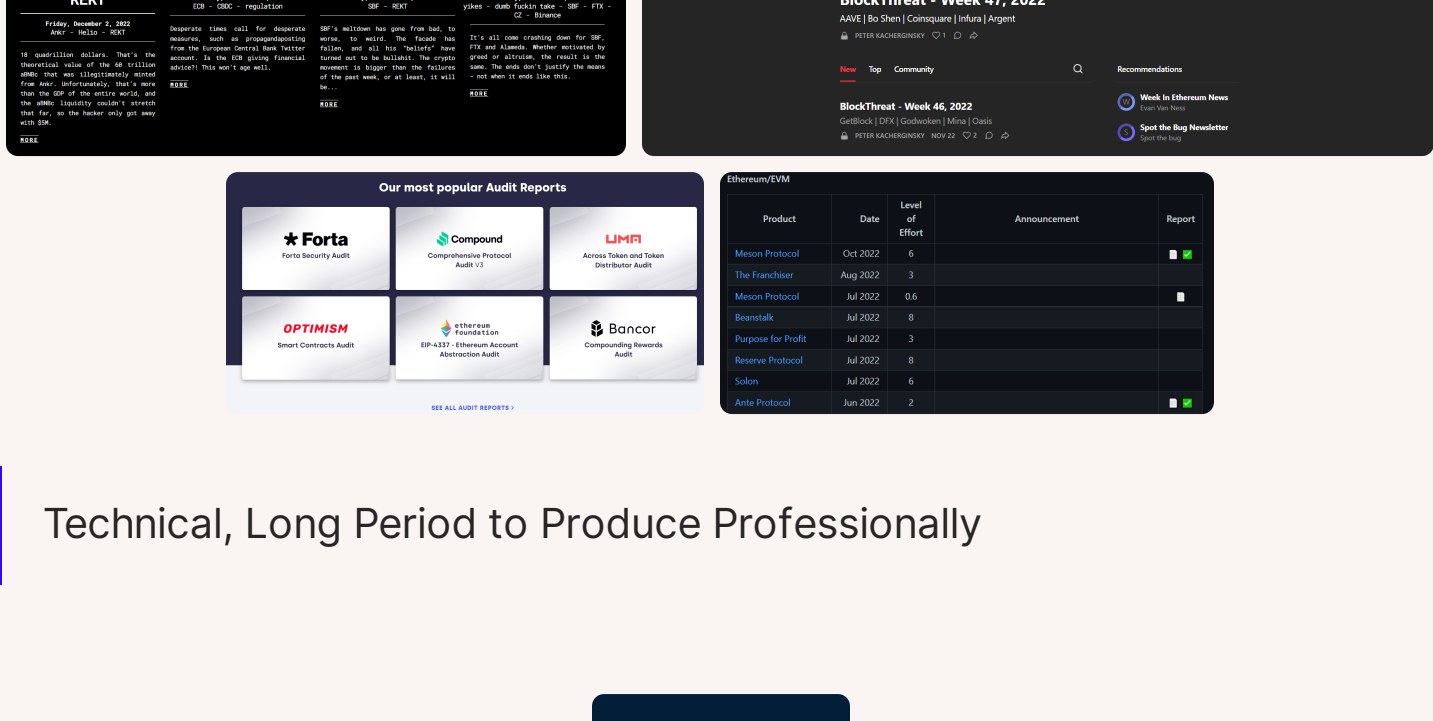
REKT
Friday, December 2, 2022
Ankr - Helio - REKT

18 quadrillion dollars. That's the theoretical value of the 60 trillion aBNBc that was illegitimately minted from Ankr. Unfortunately, that's more than the GDP of the entire world, and the aBNBc liquidity couldn't stretch that far, so the hacker only got away with $5M.

MORE

ECB - CBDC - regulation

Desperate times call for desperate measures, such as propagandaposting from the European Central Bank Twitter account. Is the ECB giving financial advice?! This won't age well.

MORE

SBF - REKT

SBF's meltdown has gone from bad, to worse, to weird. The facade has fallen, and all his "beliefs" have turned out to be bullshit. The crypto movement is bigger than the failures of the past week, or at least, it will be...

MORE

yikes - dumb fuckin take - SBF - FTX - CZ - Binance

It's all come crashing down for SBF, FTX and Alameda. Whether motivated by greed or altruism, the result is the same. The ends don't justify the means - not when it ends like this.

MORE

BlockThreat - Week 47, 2022
AAVE | Bo Shen | Coinsquare | Infura | Argent
PETER KACHERGINSKY 1

New Top Community
Recommendations

BlockThreat - Week 46, 2022
GetBlock | DFX | Godwoken | Mina | Oasis
PETER KACHERGINSKY NOV 22 2

Week In Ethereum News
Evan Van Ness

Spot the Bug Newsletter
Spot the bug

Our most popular Audit Reports

Forta
Forta Security Audit

Compound
Comprehensive Protocol Audit V3

UMA
Across Token and Token Distributor Audit

OPTIMISM
Smart Contracts Audit

ethereum foundation
EIP-4337 - Ethereum Account Abstraction Audit

Bancor
Compounding Rewards Audit

SEE ALL AUDIT REPORTS >

Ethereum/EVM

| Product | Date | Level of Effort | Announcement | Report |
|---|---|---|---|---|
| Meson Protocol | Oct 2022 | 6 | | |
| The Franchiser | Aug 2022 | 3 | | |
| Meson Protocol | Jul 2022 | 0.6 | | |
| Beanstalk | Jul 2022 | 8 | | |
| Purpose for Profit | Jul 2022 | 3 | | |
| Reserve Protocol | Jul 2022 | 8 | | |
| Solon | Jul 2022 | 6 | | |
| Ante Protocol | Jun 2022 | 2 | | |

Technical, Long Period to Produce Professionally